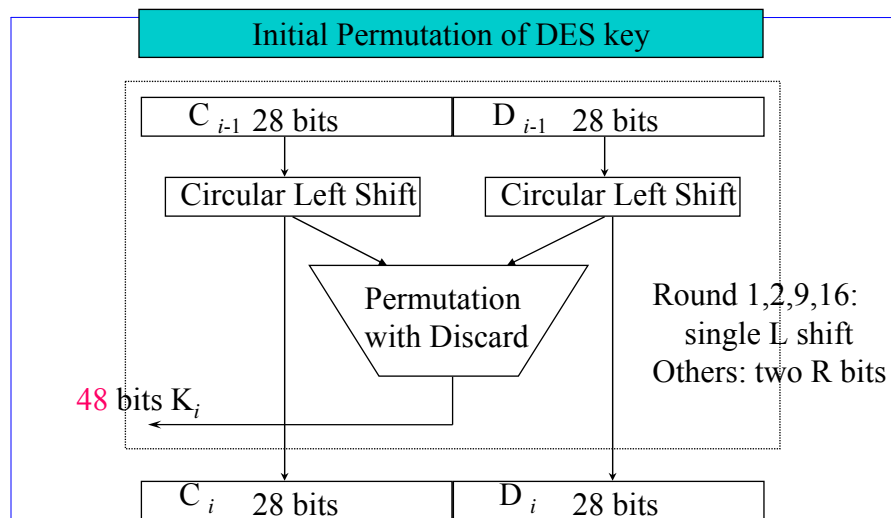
Initial Permutation of DES key

$C_{i-1}$ 28 bits

$D_{i-1}$ 28 bits

Circular Left Shift

Circular Left Shift

Permutation with Discard

Round 1,2,9,16: single L shift Others: two R bits

48 bits $K_i$

$C_i$ 28 bits

$D_i$ 28 bits